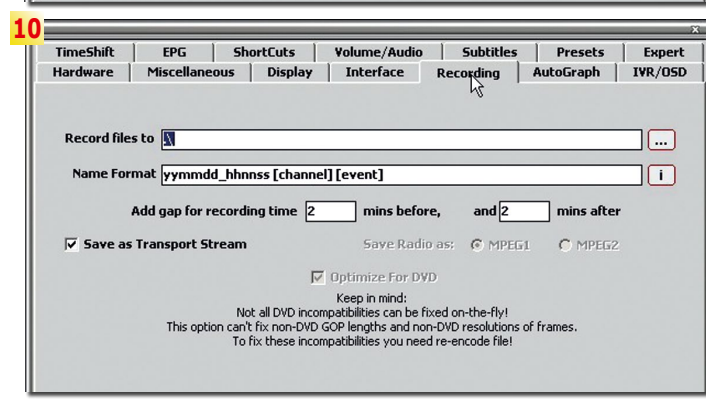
10

x

TimeShift | EPG | ShortCuts | Volume/Audio | Subtitles | Presets | Expert

Hardware | Miscellaneous | Display | Interface | Recording | AutoGraph | IVR/OSD

Record files to \ ...

Name Format yymmdd_hhnnss [channel] [event] i

Add gap for recording time 2 mins before, and 2 mins after

☑ Save as Transport Stream

Save Radio as: MPEG1 MPEG2

☑ Optimize For DVD

Keep in mind:
Not all DVD incompatibilities can be fixed on-the-fly!
This option can't fix non-DVD GOP lengths and non-DVD resolutions of frames.
To fix these incompatibilities you need re-encode file!